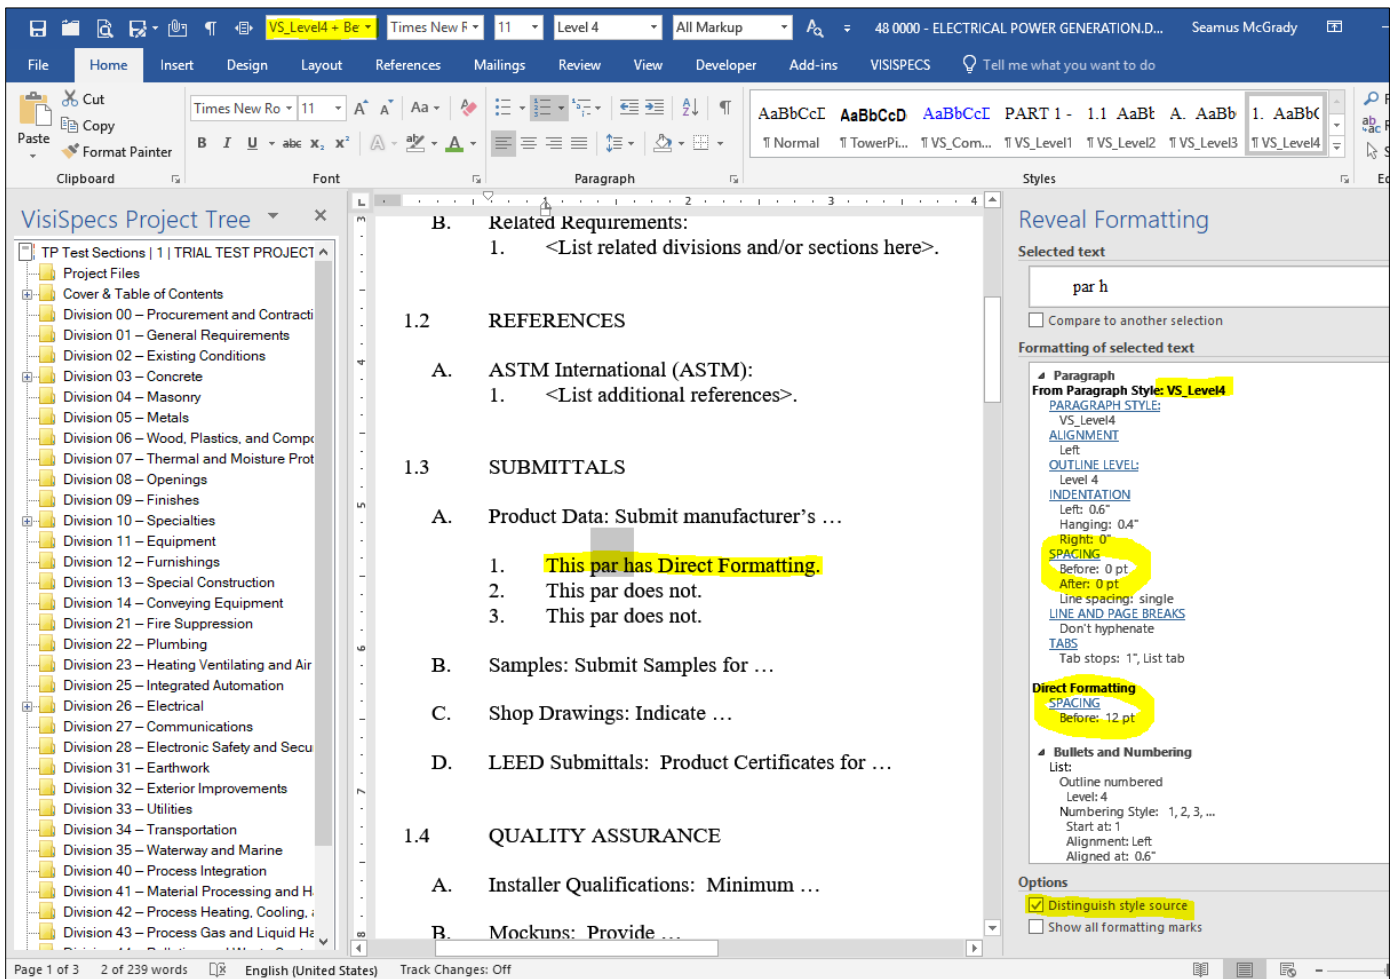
VS_Level4 + Be | Times New R | 11 | Level 4 | All Markup | 48 0000 - ELECTRICAL POWER GENERATION.D... | Seamus McGrady

File | Home | Insert | Design | Layout | References | Mailings | Review | View | Developer | Add-ins | VISISPECS | Tell me what you want to do

Cut
Copy
Paste
Format Painter
Clipboard

Times New Ro | 11
Font

Paragraph

AaBbCcI | AaBbCcD | AaBbCcI | PART 1 - | 1.1 AaBt | A. AaBb | 1. AaBb(
¶ Normal | ¶ TowerPi... | ¶ VS_Com... | ¶ VS_Level1 | ¶ VS_Level2 | ¶ VS_Level3 | ¶ VS_Level4
Styles

VisiSpecs Project Tree

TP Test Sections | 1 | TRIAL TEST PROJECT
Project Files
Cover & Table of Contents
Division 00 – Procurement and Contracti
Division 01 – General Requirements
Division 02 – Existing Conditions
Division 03 – Concrete
Division 04 – Masonry
Division 05 – Metals
Division 06 – Wood, Plastics, and Compo
Division 07 – Thermal and Moisture Prot
Division 08 – Openings
Division 09 – Finishes
Division 10 – Specialties
Division 11 – Equipment
Division 12 – Furnishings
Division 13 – Special Construction
Division 14 – Conveying Equipment
Division 21 – Fire Suppression
Division 22 – Plumbing
Division 23 – Heating Ventilating and Air
Division 25 – Integrated Automation
Division 26 – Electrical
Division 27 – Communications
Division 28 – Electronic Safety and Secu
Division 31 – Earthwork
Division 32 – Exterior Improvements
Division 33 – Utilities
Division 34 – Transportation
Division 35 – Waterway and Marine
Division 40 – Process Integration
Division 41 – Material Processing and H
Division 42 – Process Heating, Cooling,
Division 43 – Process Gas and Liquid Ha

B. Related Requirements:
1. <List related divisions and/or sections here>.

1.2 REFERENCES

A. ASTM International (ASTM):
1. <List additional references>.

1.3 SUBMITTALS

A. Product Data: Submit manufacturer’s …

1. This par has Direct Formatting.
2. This par does not.
3. This par does not.

B. Samples: Submit Samples for …

C. Shop Drawings: Indicate …

D. LEED Submittals: Product Certificates for …

1.4 QUALITY ASSURANCE

A. Installer Qualifications: Minimum …

B. Mockups: Provide …

Reveal Formatting
Selected text
par h
Compare to another selection
Formatting of selected text
Paragraph
From Paragraph Style: VS_Level4
PARAGRAPH STYLE:
VS_Level4
ALIGNMENT
Left
OUTLINE LEVEL:
Level 4
INDENTATION
Left: 0.6"
Hanging: 0.4"
Right: 0"
SPACING
Before: 0 pt
After: 0 pt
Line spacing: single
LINE AND PAGE BREAKS
Don't hyphenate
TABS
Tab stops: 1", List tab
Direct Formatting
SPACING
Before: 12 pt
Bullets and Numbering
List:
Outline numbered
Level: 4
Numbering Style: 1, 2, 3, ...
Start at: 1
Alignment: Left
Aligned at: 0.6"
Options
Distinguish style source
Show all formatting marks

Page 1 of 3 | 2 of 239 words | English (United States) | Track Changes: Off